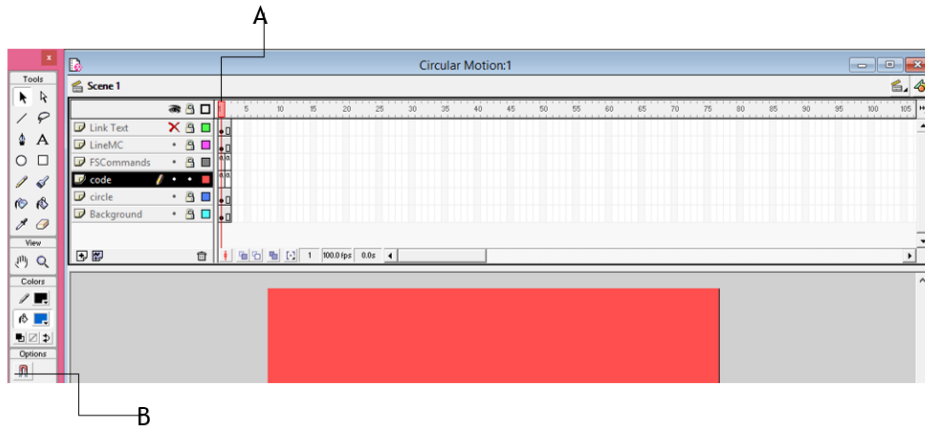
A

Tools

View

Colors

Options

Circular Motion:1

Scene 1

5 10 15 20 25 30 35 40 45 50 55 60 65 70 75 80 85 90 95 100 105

Link Text

LineMC

FSCommands

code

circle

Background

1 100.0 fps 0.0s

B